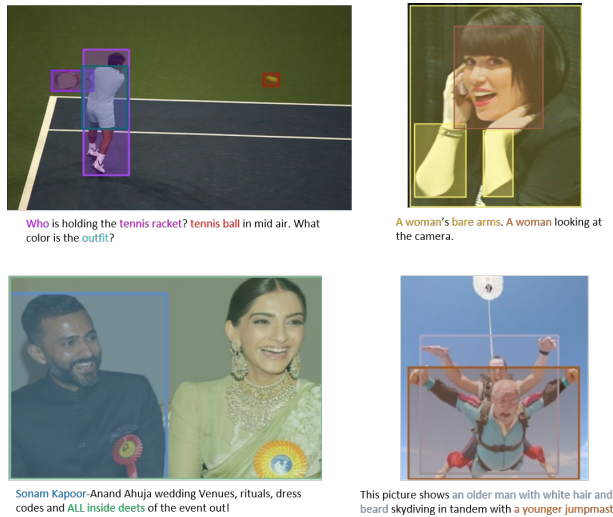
Who is holding the tennis racket? tennis ball in mid air. What color is the outfit?

A woman's bare arms. A woman looking at the camera.

Sonam Kapoor-Anand Ahuja wedding Venues, rituals, dress codes and ALL inside deets of the event out!

This picture shows an older man with white hair and beard skydiving in tandem with a younger jumpmast